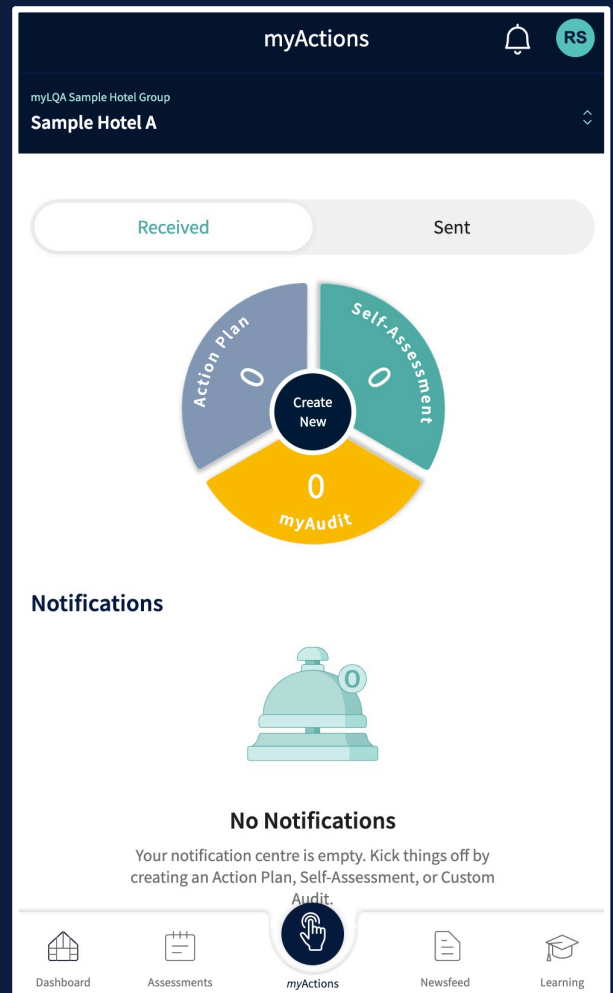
myActions

RS

myLQA Sample Hotel Group

Sample Hotel A

Received

Sent

Action Plan
0

Self-Assessment
0

Create New

0
myAudit

Notifications

0

No Notifications

Your notification centre is empty. Kick things off by creating an Action Plan, Self-Assessment, or Custom Audit.

Dashboard

Assessments

myActions

Newsfeed

Learning